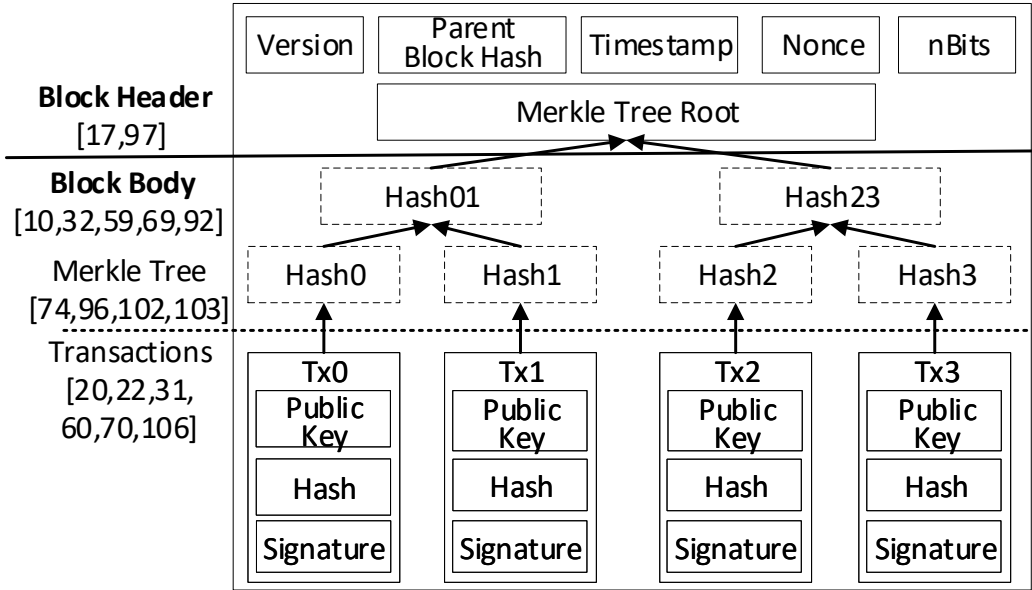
Version

Parent Block Hash

Timestamp

Nonce

nBits

**Block Header**
[17,97]

Merkle Tree Root

**Block Body**
[10,32,59,69,92]

Hash01

Hash23

Merkle Tree
[74,96,102,103]

Hash0

Hash1

Hash2

Hash3

Transactions
[20,22,31,60,70,106]

Tx0
Public Key
Hash
Signature

Tx1
Public Key
Hash
Signature

Tx2
Public Key
Hash
Signature

Tx3
Public Key
Hash
Signature